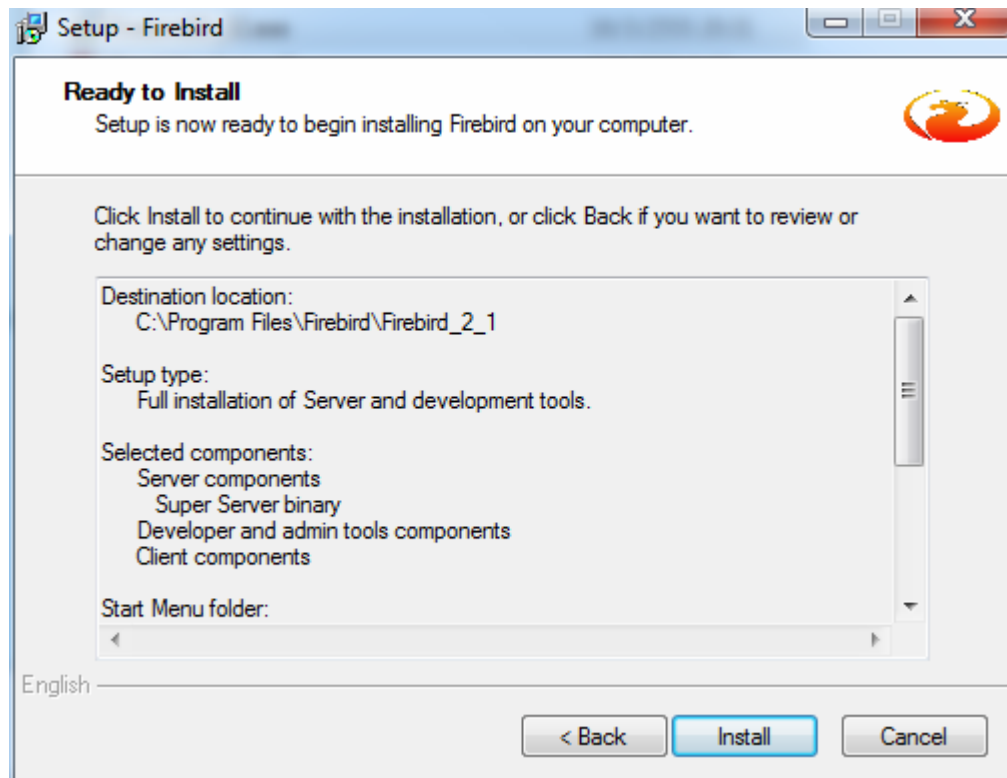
Setup - Firebird

Ready to Install
Setup is now ready to begin installing Firebird on your computer.

Click Install to continue with the installation, or click Back if you want to review or change any settings.

Destination location:
C:\Program Files\Firebird\Firebird_2_1

Setup type:
Full installation of Server and development tools.

Selected components:
Server components
Super Server binary
Developer and admin tools components
Client components

Start Menu folder:

English

< Back
Install
Cancel